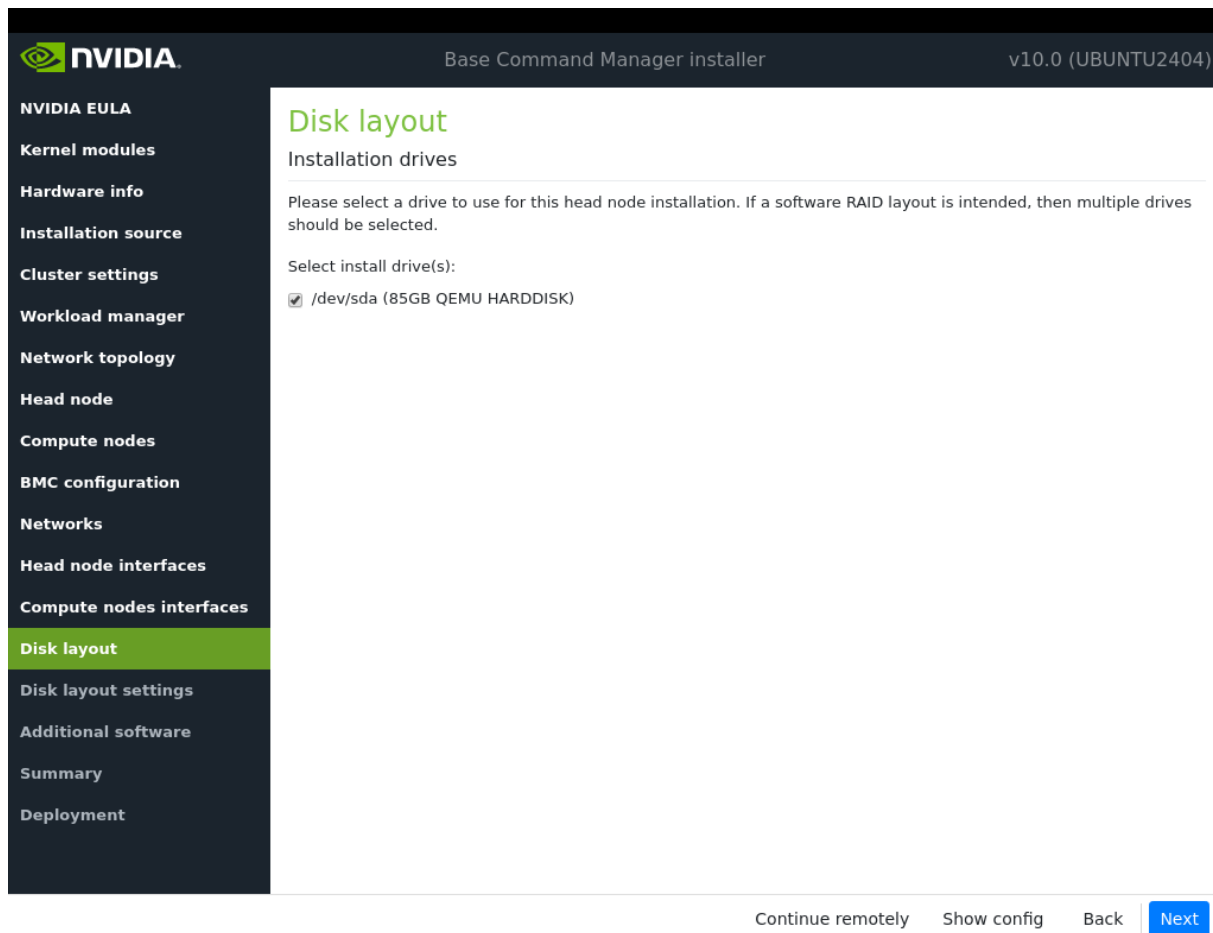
NVIDIA

Base Command Manager installer

v10.0 (UBUNTU2404)

NVIDIA EULA
Kernel modules
Hardware info
Installation source
Cluster settings
Workload manager
Network topology
Head node
Compute nodes
BMC configuration
Networks
Head node interfaces
Compute nodes interfaces
Disk layout
Disk layout settings
Additional software
Summary
Deployment

Disk layout

Installation drives

Please select a drive to use for this head node installation. If a software RAID layout is intended, then multiple drives should be selected.

Select install drive(s):

/dev/sda (85GB QEMU HARDDISK)

Continue remotely Show config Back Next